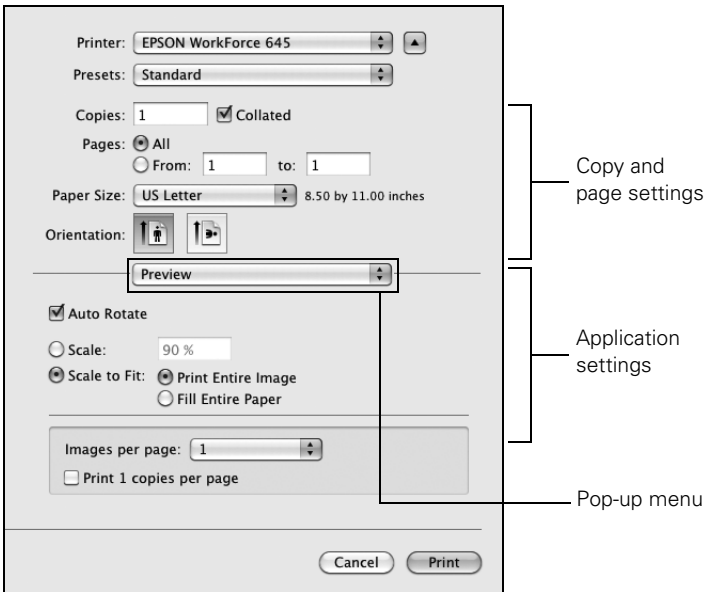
Printer: EPSON WorkForce 645

Presets: Standard

Copies: 1 Collated

Pages: All

From: 1 to: 1

Paper Size: US Letter 8.50 by 11.00 inches

Orientation:

Preview

Auto Rotate

Scale: 90 %

Scale to Fit: Print Entire Image

Fill Entire Paper

Images per page: 1

Print 1 copies per page

Cancel Print

Copy and page settings

Application settings

Pop-up menu